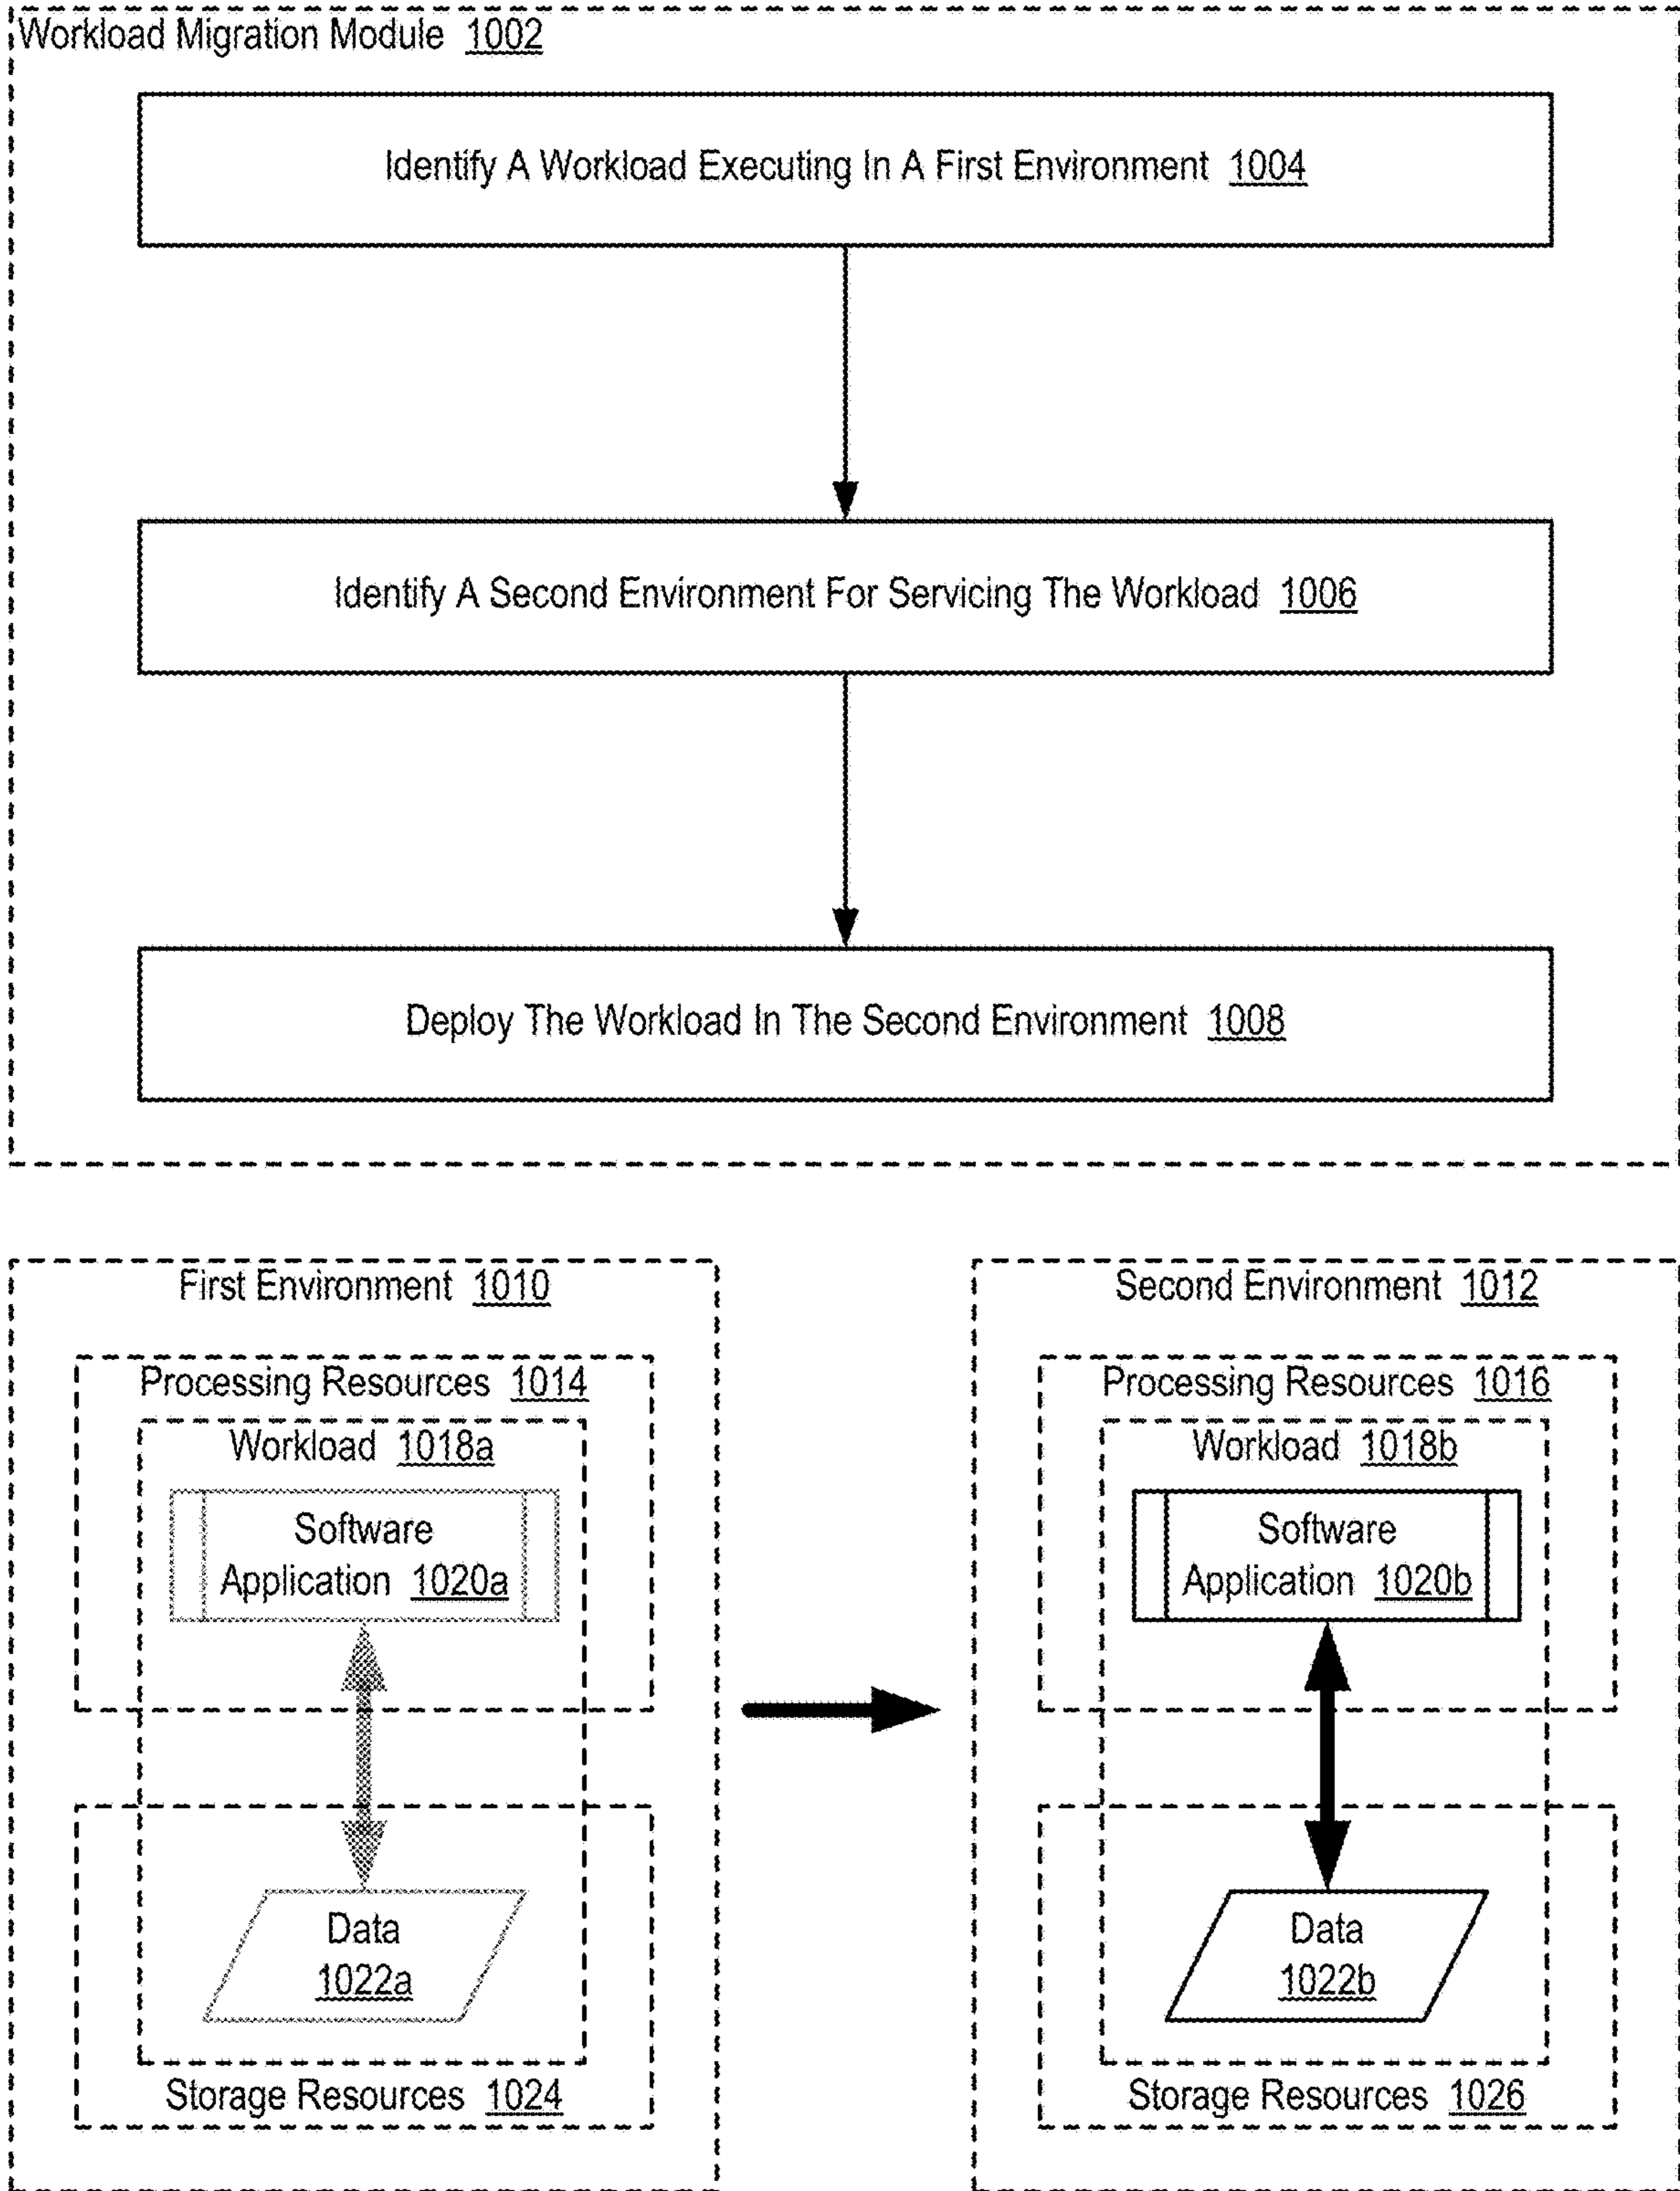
Workload Migration Module 1002

Identify A Workload Executing In A First Environment 1004

Identify A Second Environment For Servicing The Workload 1006

Deploy The Workload In The Second Environment 1008

First Environment 1010

Processing Resources 1014

Workload 1018a

Software Application 1020a

Data 1022a

Storage Resources 1024

Second Environment 1012

Processing Resources 1016

Workload 1018b

Software Application 1020b

Data 1022b

Storage Resources 1026